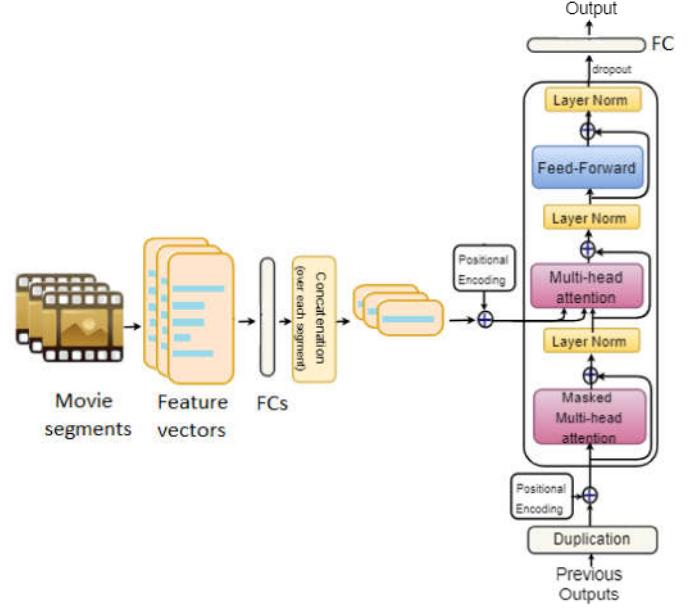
Output

FC

dropout

Layer Norm

Feed-Forward

Layer Norm

Positional Encoding

Multi-head attention

Layer Norm

Masked Multi-head attention

Positional Encoding

Duplication

Previous Outputs

Movie segments

Feature vectors

FCs

Concat enation (over each segment)